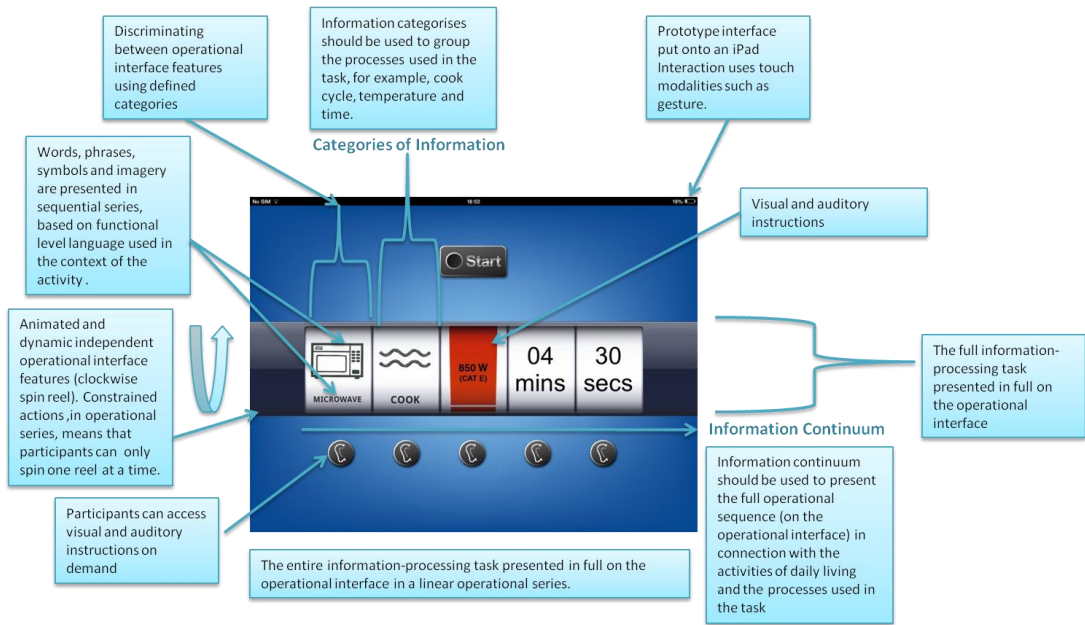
Discriminating between operational interface features using defined categories

Information categorises should be used to group the processes used in the task, for example, cook cycle, temperature and time.

Prototype interface put onto an iPad Interaction uses touch modalities such as gesture.

Categories of Information

Words, phrases, symbols and imagery are presented in sequential series, based on functional level language used in the context of the activity .

Visual and auditory instructions

No SIM

18:52

15%

Start

Animated and dynamic independent operational interface features (clockwise spin reel). Constrained actions ,in operational series, means that participants can only spin one reel at a time.

MICROWAVE

COOK

850 W (CAT E)

04 mins

30 secs

The full information-processing task presented in full on the operational interface

Information Continuum

Participants can access visual and auditory instructions on demand

Information continuum should be used to present the full operational sequence (on the operational interface) in connection with the activities of daily living and the processes used in the task

The entire information-processing task presented in full on the operational interface in a linear operational series.